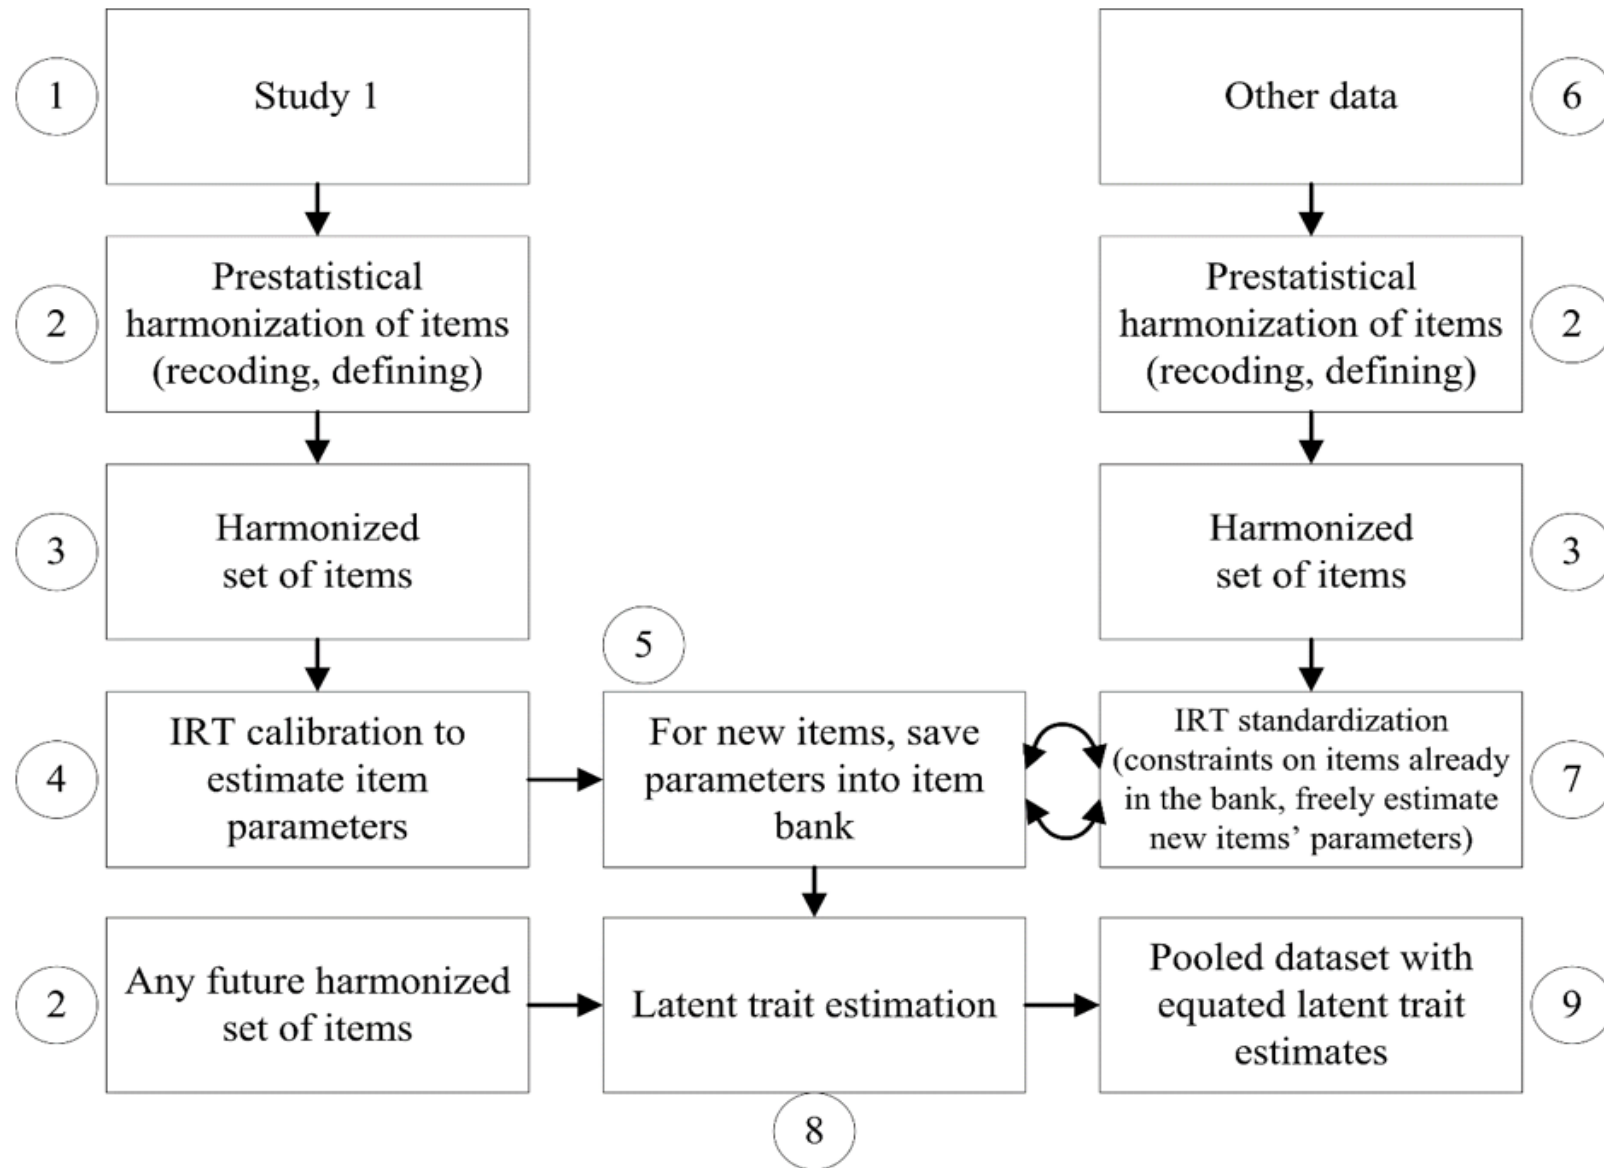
1
Study 1

Other data
6

2
Prestatistical harmonization of items (recoding, defining)

Prestatistical harmonization of items (recoding, defining)
2

3
Harmonized set of items

Harmonized set of items
3

5

4
IRT calibration to estimate item parameters

For new items, save parameters into item bank

IRT standardization (constraints on items already in the bank, freely estimate new items' parameters)
7

2
Any future harmonized set of items

Latent trait estimation

Pooled dataset with equated latent trait estimates
9

8